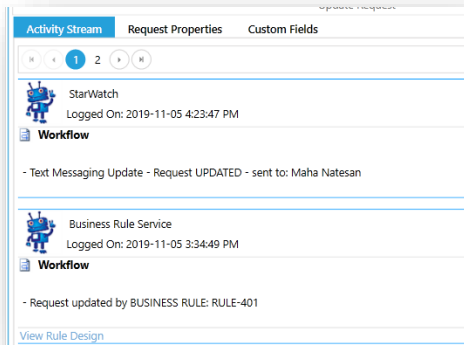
Update Request

Activity Stream | Request Properties | Custom Fields

1 2

StarWatch
Logged On: 2019-11-05 4:23:47 PM

Workflow

- Text Messaging Update - Request UPDATED - sent to: Maha Natesan

Business Rule Service
Logged On: 2019-11-05 3:34:49 PM

Workflow

- Request updated by BUSINESS RULE: RULE-401

View Rule Design